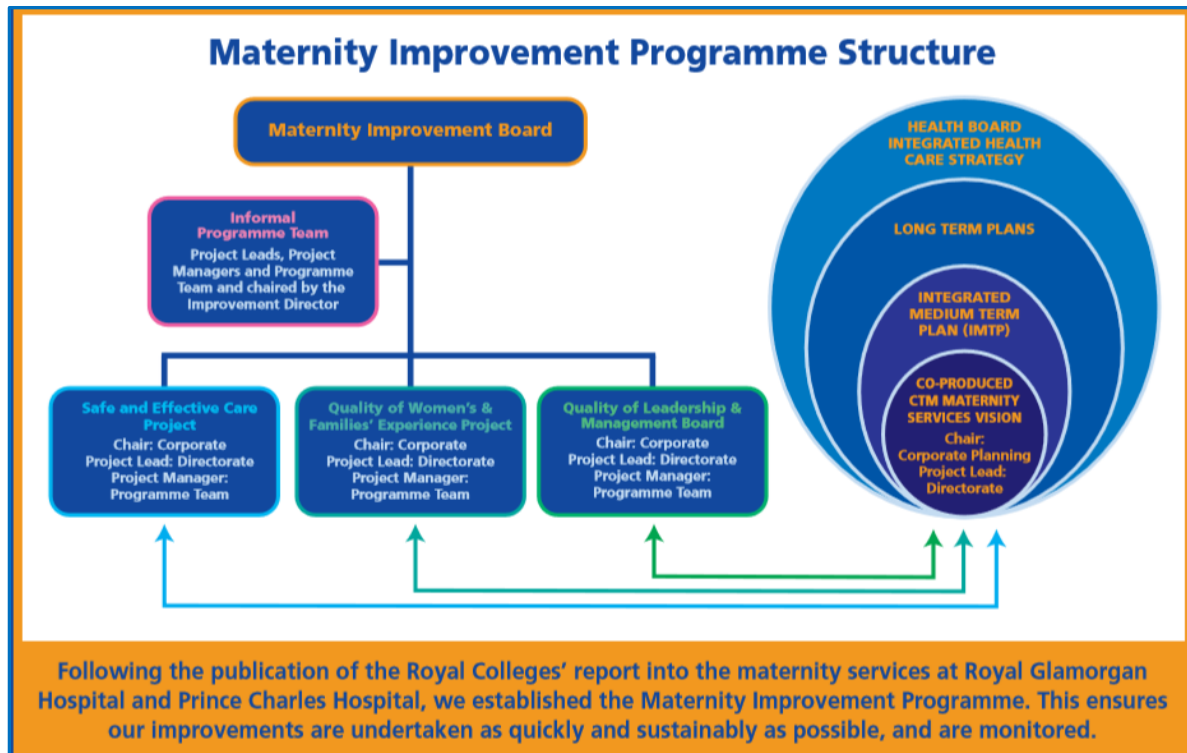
Maternity Improvement Programme Structure

Maternity Improvement Board

Informal Programme Team

Project Leads, Project Managers and Programme Team and chaired by the Improvement Director

Safe and Effective Care Project

Chair: Corporate
Project Lead: Directorate
Project Manager: Programme Team

Quality of Women's & Families' Experience Project

Chair: Corporate
Project Lead: Directorate
Project Manager: Programme Team

Quality of Leadership & Management Board

Chair: Corporate
Project Lead: Directorate
Project Manager: Programme Team

HEALTH BOARD INTEGRATED HEALTH CARE STRATEGY

LONG TERM PLANS

INTEGRATED MEDIUM TERM PLAN (IMTP)

CO-PRODUCED CTM MATERNITY SERVICES VISION

Chair: Corporate Planning
Project Lead: Directorate

Following the publication of the Royal Colleges' report into the maternity services at Royal Glamorgan Hospital and Prince Charles Hospital, we established the Maternity Improvement Programme. This ensures our improvements are undertaken as quickly and sustainably as possible, and are monitored.